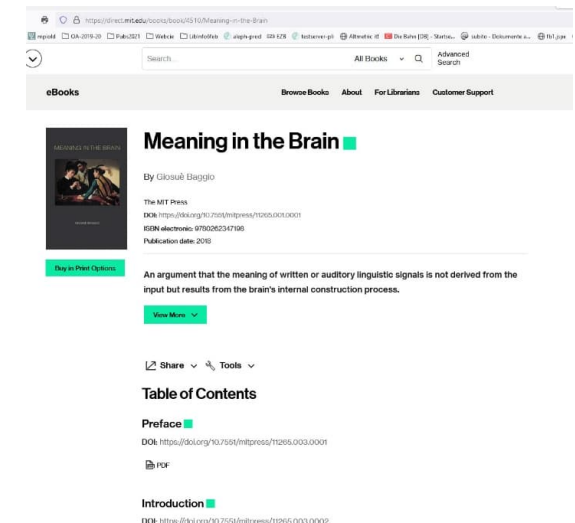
https://direct.mit.edu/books/book/4510/Meaning-in-the-Brain

repoitl OA-2019-20 Pubs2021 Website LibInfoHub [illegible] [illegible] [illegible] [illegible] Altmetric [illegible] Die Bahn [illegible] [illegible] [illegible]

Search...

All Books

Advanced Search

eBooks

Browse Books About For Librarians Customer Support

MEANING IN THE BRAIN

Buy in Print Options

Meaning in the Brain

By Giosuè Baggio

The MIT Press
DOI: https://doi.org/10.7551/mitpress/11265.001.0001
ISBN electronic: 9780262347198
Publication date: 2018

An argument that the meaning of written or auditory linguistic signals is not derived from the input but results from the brain's internal construction process.

View More

Share Tools

Table of Contents

Preface

DOI: https://doi.org/10.7551/mitpress/11265.003.0001

PDF

Introduction

DOI: https://doi.org/10.7551/mitpress/11265.003.0002